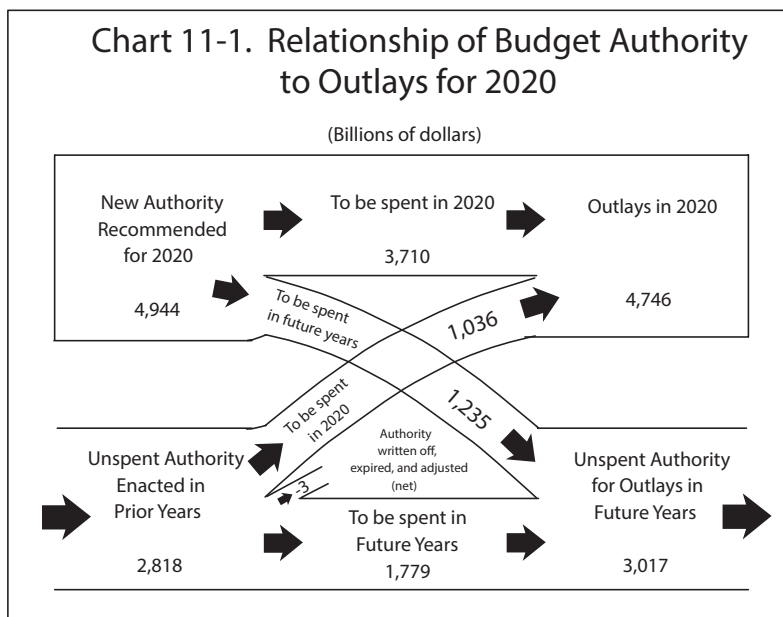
Chart 11-1. Relationship of Budget Authority to Outlays for 2020

(Billions of dollars)

New Authority Recommended for 2020

4,944

To be spent in 2020

3,710

Outlays in 2020

4,746

To be spent in future years

1,036

1,235

To be spent in 2020

Authority written off, expired, and adjusted (net)

3

Unspent Authority Enacted in Prior Years

2,818

To be spent in Future Years

1,779

Unspent Authority for Outlays in Future Years

3,017